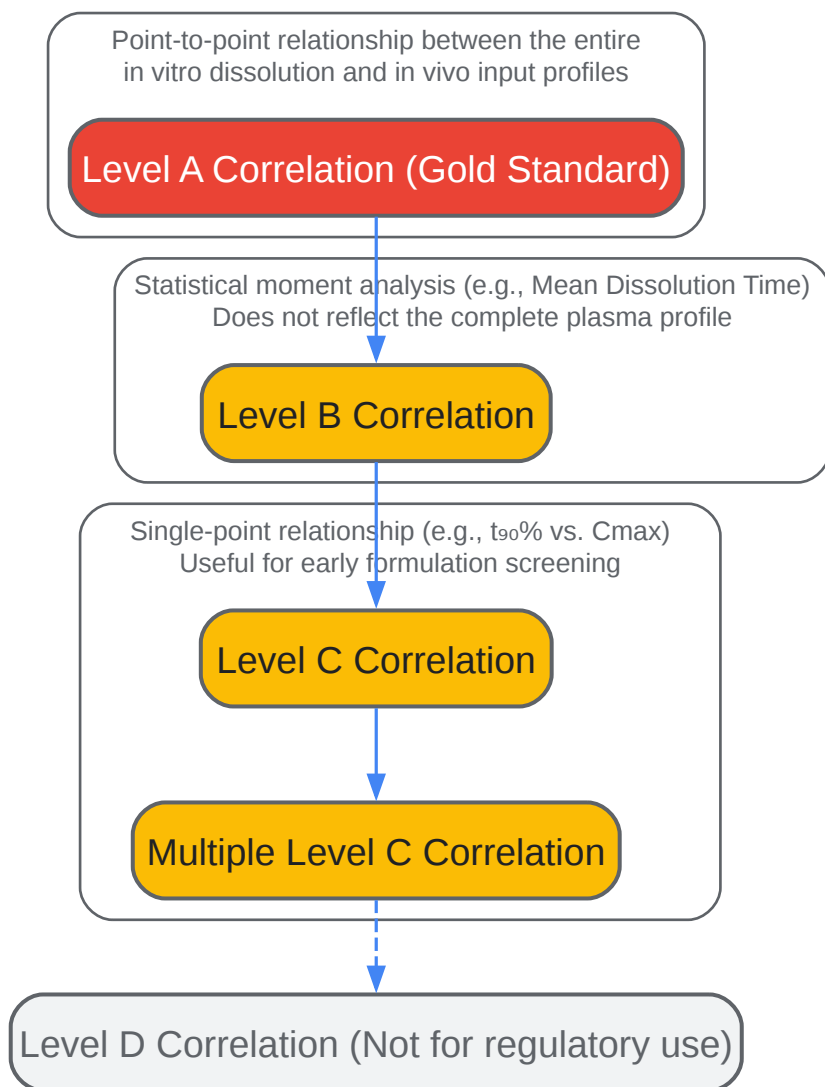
Point-to-point relationship between the entire in vitro dissolution and in vivo input profiles

Level A Correlation (Gold Standard)

Statistical moment analysis (e.g., Mean Dissolution Time) Does not reflect the complete plasma profile

Level B Correlation

Single-point relationship (e.g., $t_{90}$% vs. Cmax) Useful for early formulation screening

Level C Correlation

Multiple Level C Correlation

Level D Correlation (Not for regulatory use)